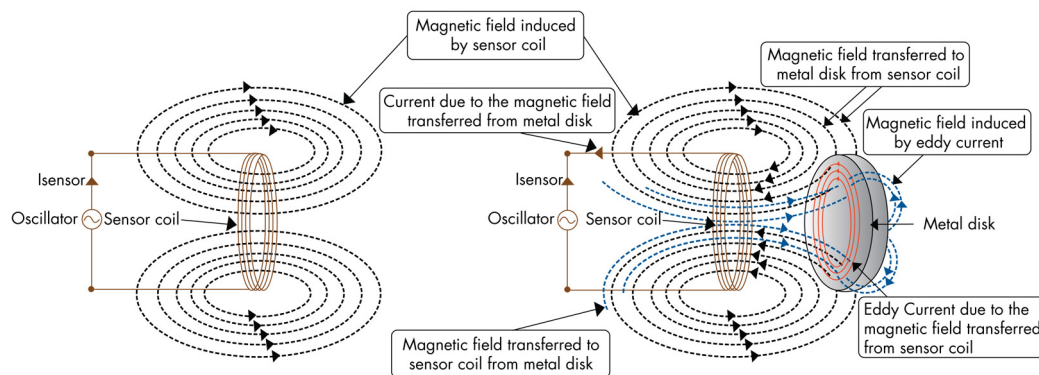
Magnetic field induced by sensor coil

Magnetic field transferred to metal disk from sensor coil

Current due to the magnetic field transferred from metal disk

Magnetic field induced by eddy current

Isensor

Oscillator

Sensor coil

Isensor

Oscillator

Sensor coil

Metal disk

Eddy Current due to the magnetic field transferred from sensor coil

Magnetic field transferred to sensor coil from metal disk